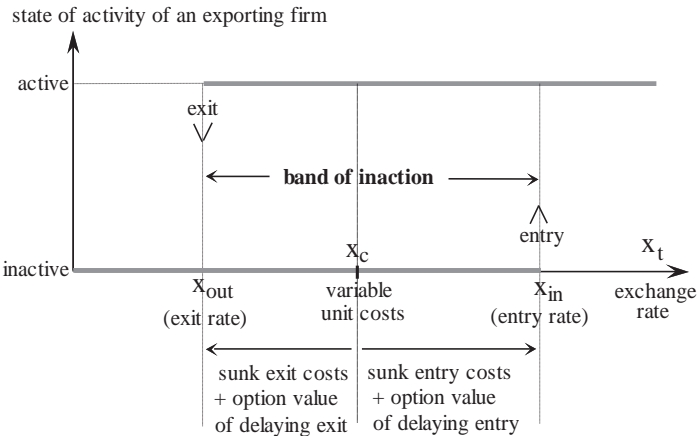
state of activity of an exporting firm

active

exit

band of inaction

entry

$x_t$

inactive

$x_c$

$x_{out}$ (exit rate)

variable unit costs

$x_{in}$ (entry rate)

exchange rate

sunk exit costs + option value of delaying exit

sunk entry costs + option value of delaying entry